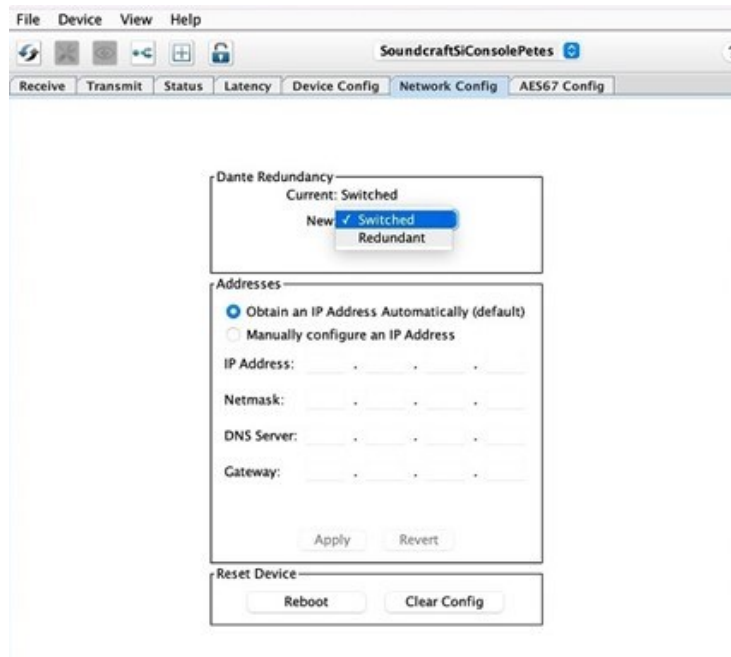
File Device View Help

SoundcraftSiConsolePetes

Receive | Transmit | Status | Latency | Device Config | Network Config | AES67 Config

Dante Redundancy
Current: Switched
New: ✓ Switched
Redundant

Addresses
Obtain an IP Address Automatically (default)
Manually configure an IP Address
IP Address: . . .
Netmask: . . .
DNS Server: . . .
Gateway: . . .
Apply Revert

Reset Device
Reboot Clear Config